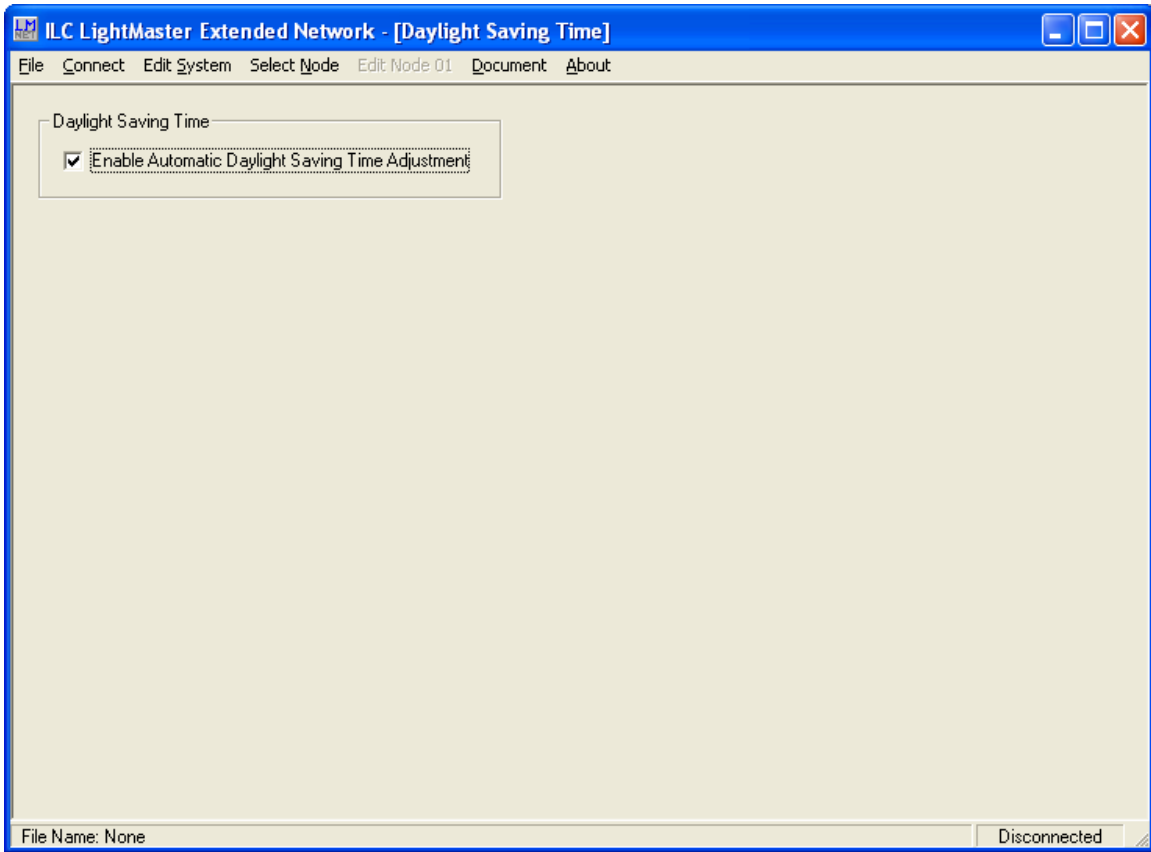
LM NET ILC LightMaster Extended Network - [Daylight Saving Time]

File Connect Edit System Select Node Edit Node 01 Document About

Daylight Saving Time

Enable Automatic Daylight Saving Time Adjustment

File Name: None

Disconnected